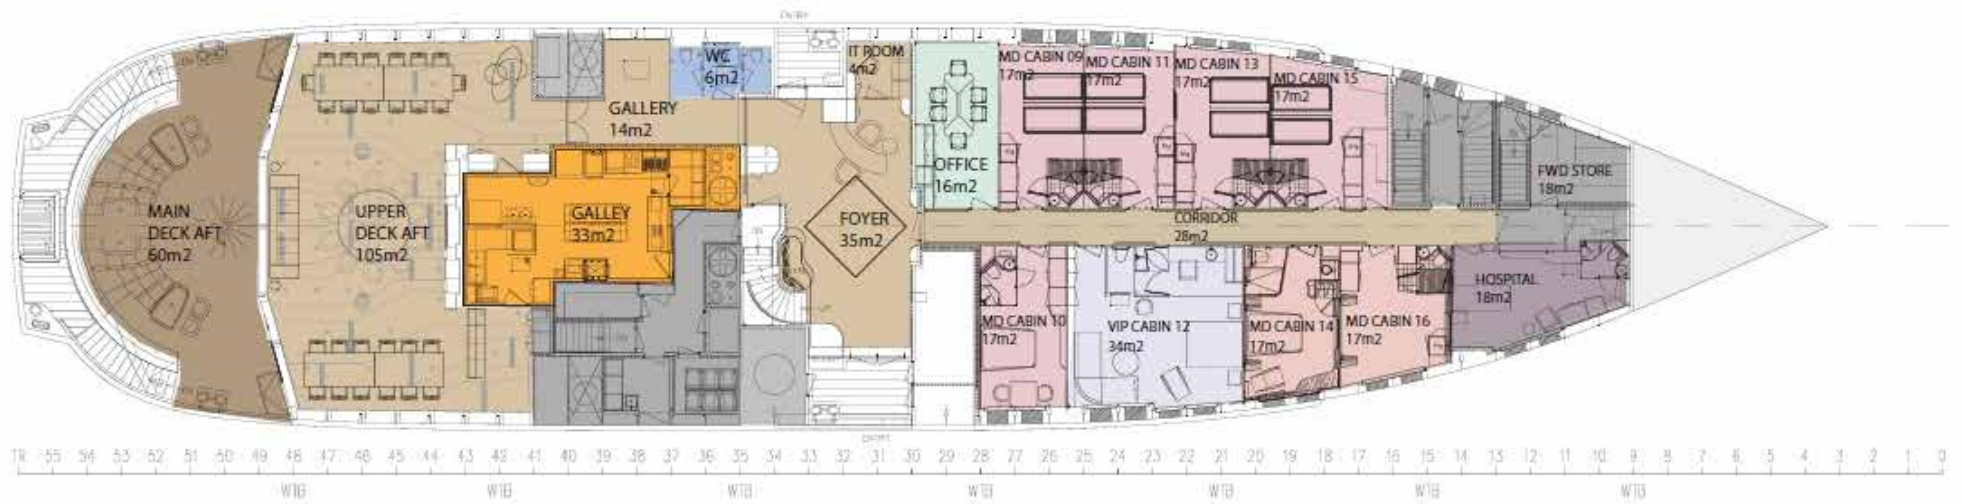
MAIN DECK AFT 60m2

UPPER DECK AFT 105m2

GALLEY 33m2

GALLERY 14m2

WC 6m2

IT ROOM 4m2

FOYER 35m2

OFFICE 16m2

MD CABIN 09 17m2

MD CABIN 11 17m2

MD CABIN 13 17m2

MD CABIN 15 17m2

FWD STORE 18m2

CORRIDOR 28m2

MD CABIN 10 17m2

VIP CABIN 12 34m2

MD CABIN 14 17m2

MD CABIN 16 17m2

HOSPITAL 18m2

TR 55 54 53 52 51 50 49 48 47 46 45 44 43 42 41 40 39 38 37 36 35 34 33 32 31 30 29 28 27 26 25 24 23 22 21 20 19 18 17 16 15 14 13 12 11 10 9 8 7 6 5 4 3 2 1 0

WTB WTB WTB WTB WTB WTB WTB